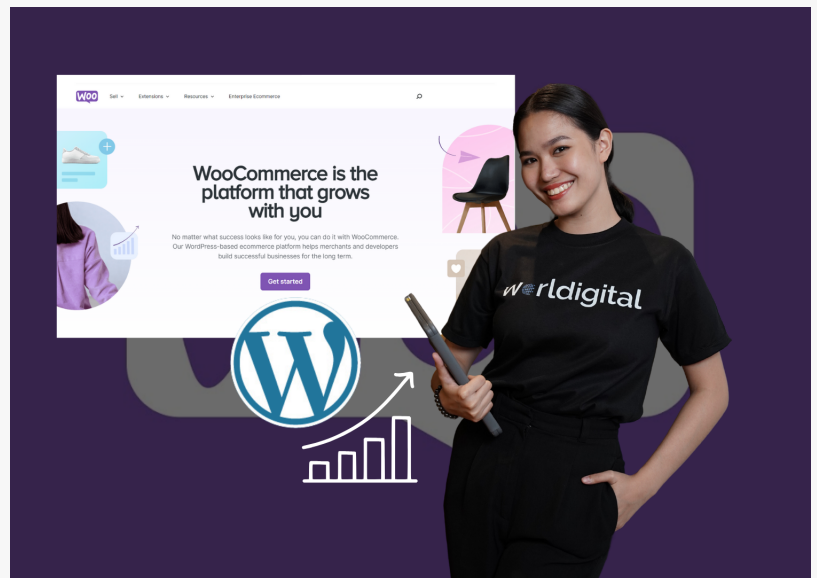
Woo Sell Extensions Resources Enterprise Ecommerce

WooCommerce is the platform that grows with you

No matter what success looks like for you, you can do it with WooCommerce. Our WordPress-based ecommerce platform helps merchants and developers build successful businesses for the long term.

Get started

worldigital